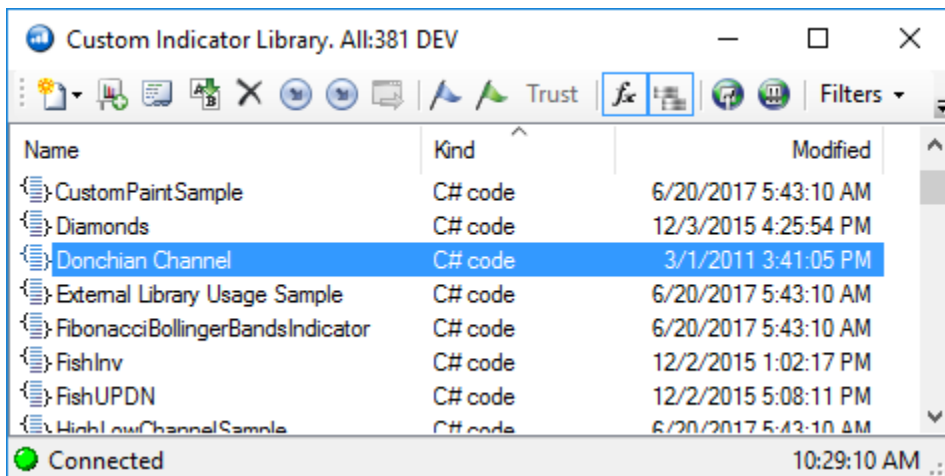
Custom Indicator Library. All:381 DEV

Trust Filters

| Name | Kind | Modified |
|---|---|---|
| CustomPaintSample | C# code | 6/20/2017 5:43:10 AM |
| Diamonds | C# code | 12/3/2015 4:25:54 PM |
| Donchian Channel | C# code | 3/1/2011 3:41:05 PM |
| External Library Usage Sample | C# code | 6/20/2017 5:43:10 AM |
| FibonacciBollingerBandsIndicator | C# code | 6/20/2017 5:43:10 AM |
| FishInv | C# code | 12/2/2015 1:02:17 PM |
| FishUPDN | C# code | 12/2/2015 5:08:11 PM |
| HighLowChannelSample | C# code | 6/20/2017 5:43:10 AM |

Connected 10:29:10 AM